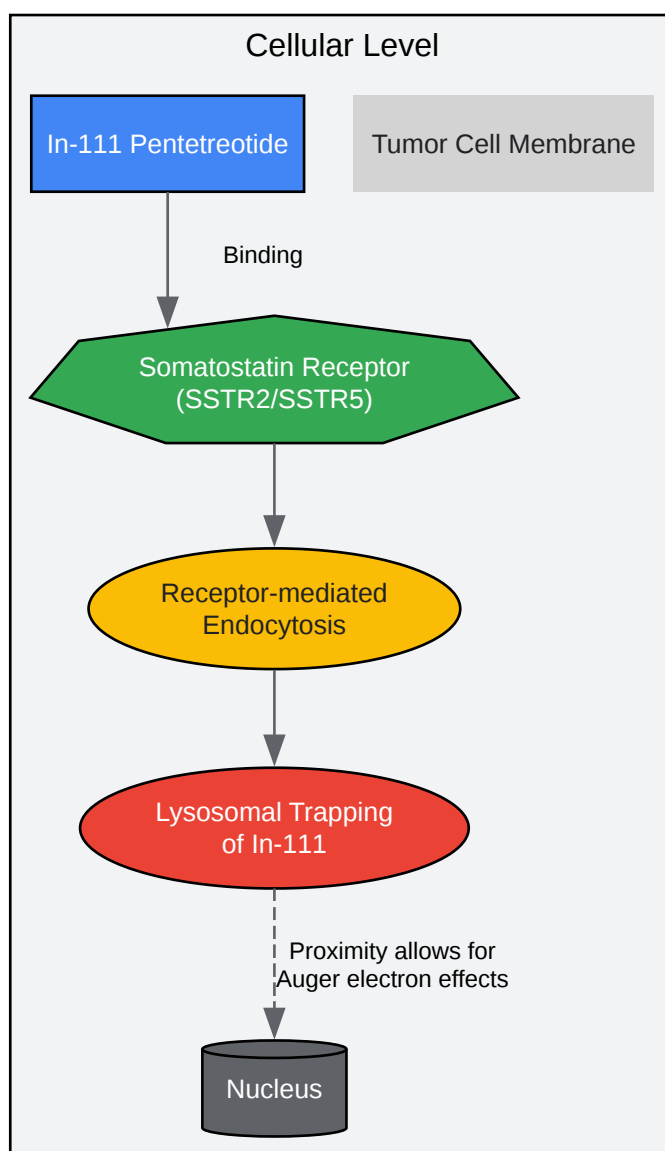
Cellular Level

In-111 Pentetreotide

Tumor Cell Membrane

Binding

Somatostatin Receptor (SSTR2/SSTR5)

Receptor-mediated Endocytosis

Lysosomal Trapping of In-111

Proximity allows for Auger electron effects

Nucleus